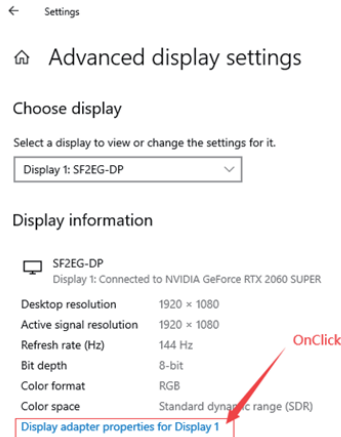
Settings

Advanced display settings

Choose display

Select a display to view or change the settings for it.

Display 1: SF2EG-DP

Display information

SF2EG-DP
Display 1: Connected to NVIDIA GeForce RTX 2060 SUPER

| | |
|---|---|
| Desktop resolution | 1920 × 1080 |
| Active signal resolution | 1920 × 1080 |
| Refresh rate (Hz) | 144 Hz |
| Bit depth | 8-bit |
| Color format | RGB |
| Color space | Standard dynamic range (SDR) |

OnClick

Display adapter properties for Display 1